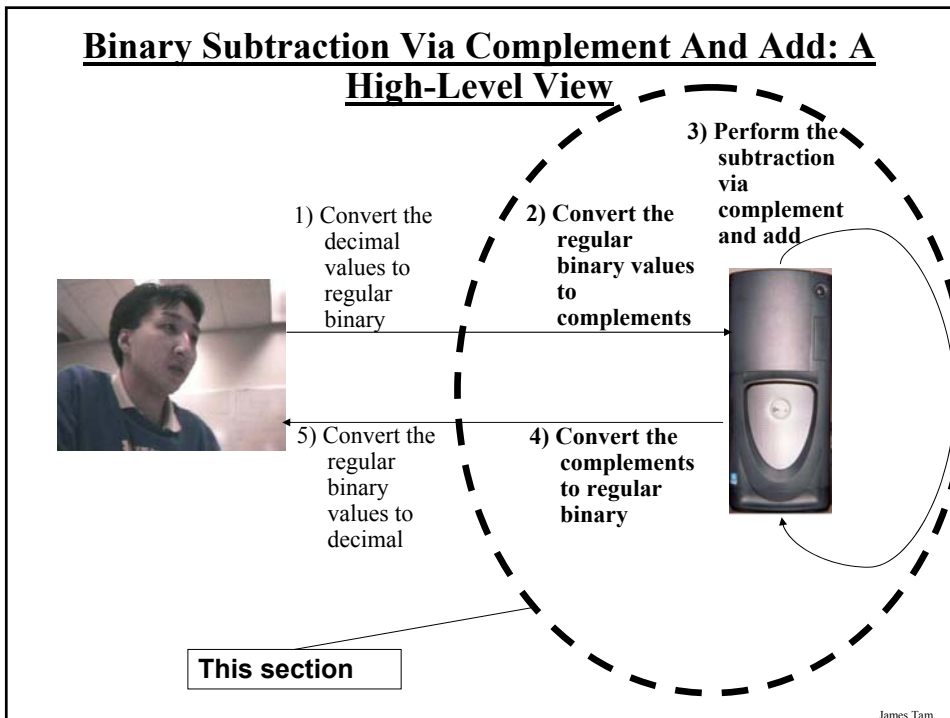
Binary Subtraction Via Complement And Add: A High-Level View

1) Convert the decimal values to regular binary

2) Convert the regular binary values to complements

3) Perform the subtraction via complement and add

4) Convert the complements to regular binary

5) Convert the regular binary values to decimal

This section

James Tam